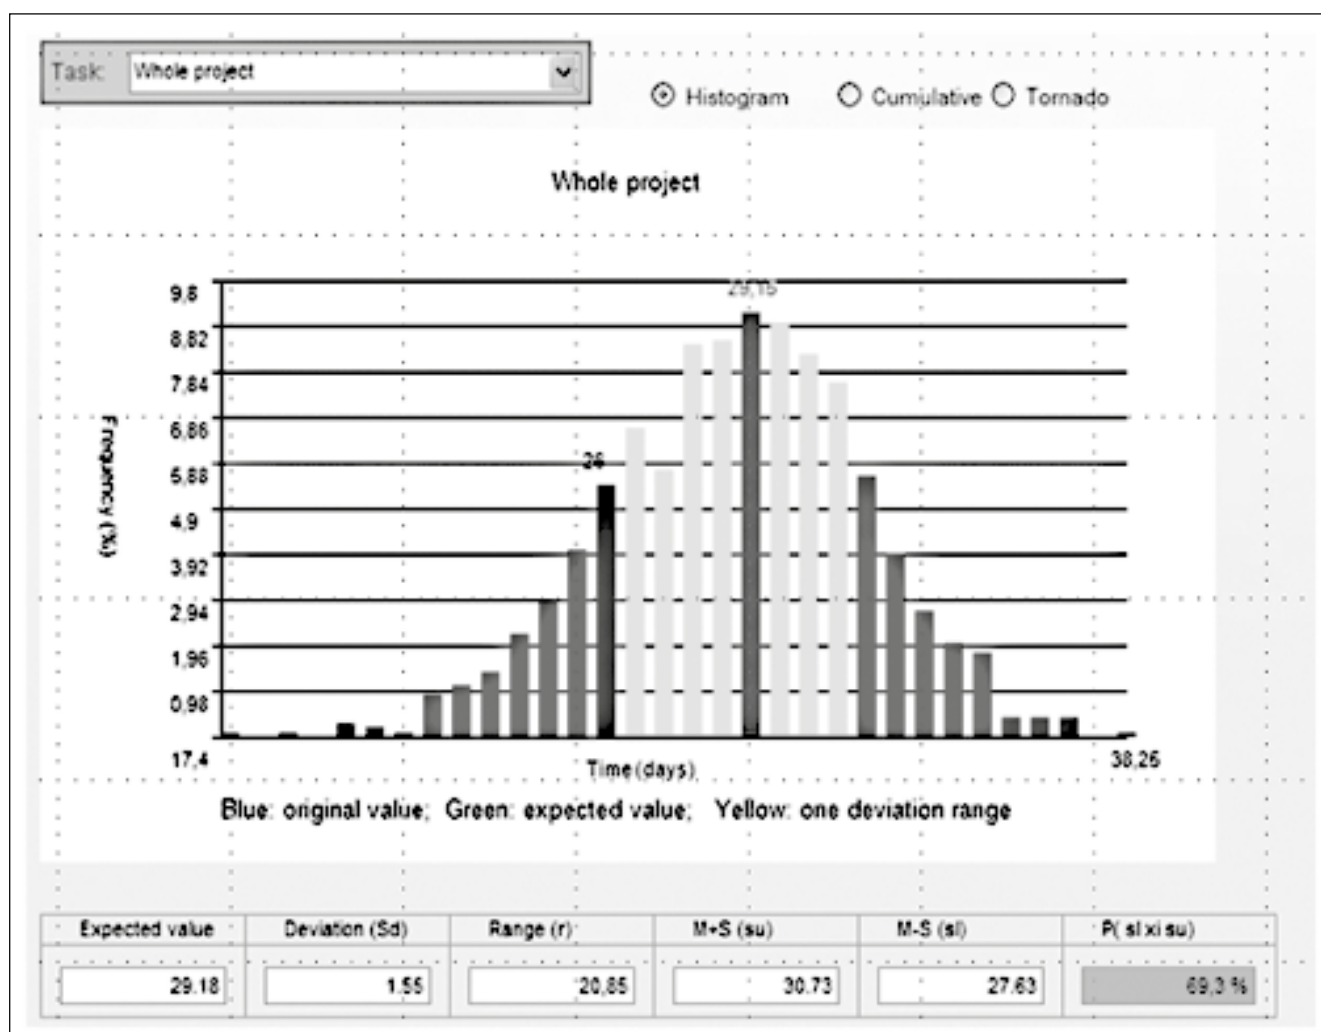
Task: Whole project

Histogram Cumulative Tornado

Whole project

Frequency (%)

9,8
8,82
7,84
6,86
5,88
4,9
3,92
2,94
1,96
0,98

29,15

26

17,4

Time (days)

38,26

Blue: original value; Green: expected value; Yellow: one deviation range

| Expected value | Deviation (Sd) | Range (r) | M+S (su) | M-S (sl) | P( sl xi su) |
|---|---|---|---|---|---|
| 29.18 | 1.55 | 20,85 | 30.73 | 27.63 | 69,3 % |